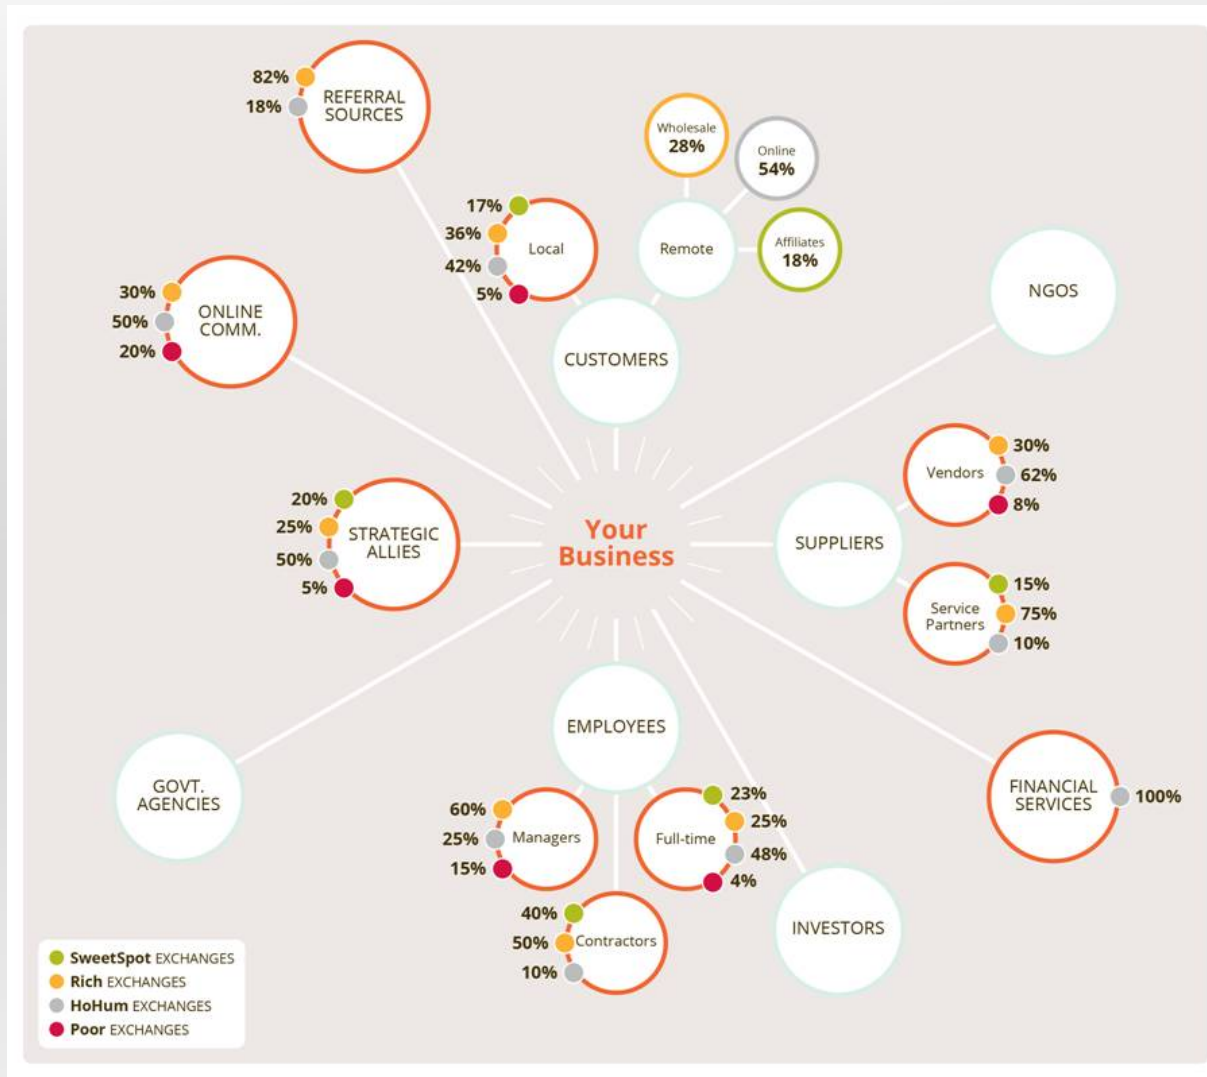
82%
18%
REFERRAL SOURCES

Wholesale
28%

Online
54%

Remote

Affiliates
18%

17%
36%
42%
5%
Local

30%
50%
20%
ONLINE COMM.

CUSTOMERS

NGOS

30%
62%
8%
Vendors

20%
25%
50%
5%
STRATEGIC ALLIES

Your Business

SUPPLIERS

15%
75%
10%
Service Partners

EMPLOYEES

GOVT. AGENCIES

FINANCIAL SERVICES
100%

60%
25%
15%
Managers

23%
25%
48%
4%
Full-time

40%
50%
10%
Contractors

INVESTORS

SweetSpot EXCHANGES
Rich EXCHANGES
HoHum EXCHANGES
Poor EXCHANGES